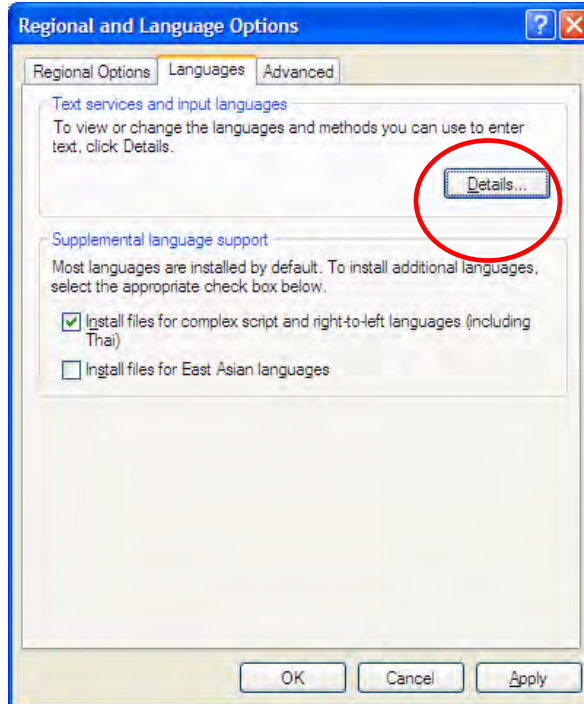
Regional and Language Options

Regional Options | Languages | Advanced

Text services and input languages

To view or change the languages and methods you can use to enter text, click Details.

Details...

Supplemental language support

Most languages are installed by default. To install additional languages, select the appropriate check box below.

☑ Install files for complex script and right-to-left languages (including Thai)

☐ Install files for East Asian languages

OK | Cancel | Apply